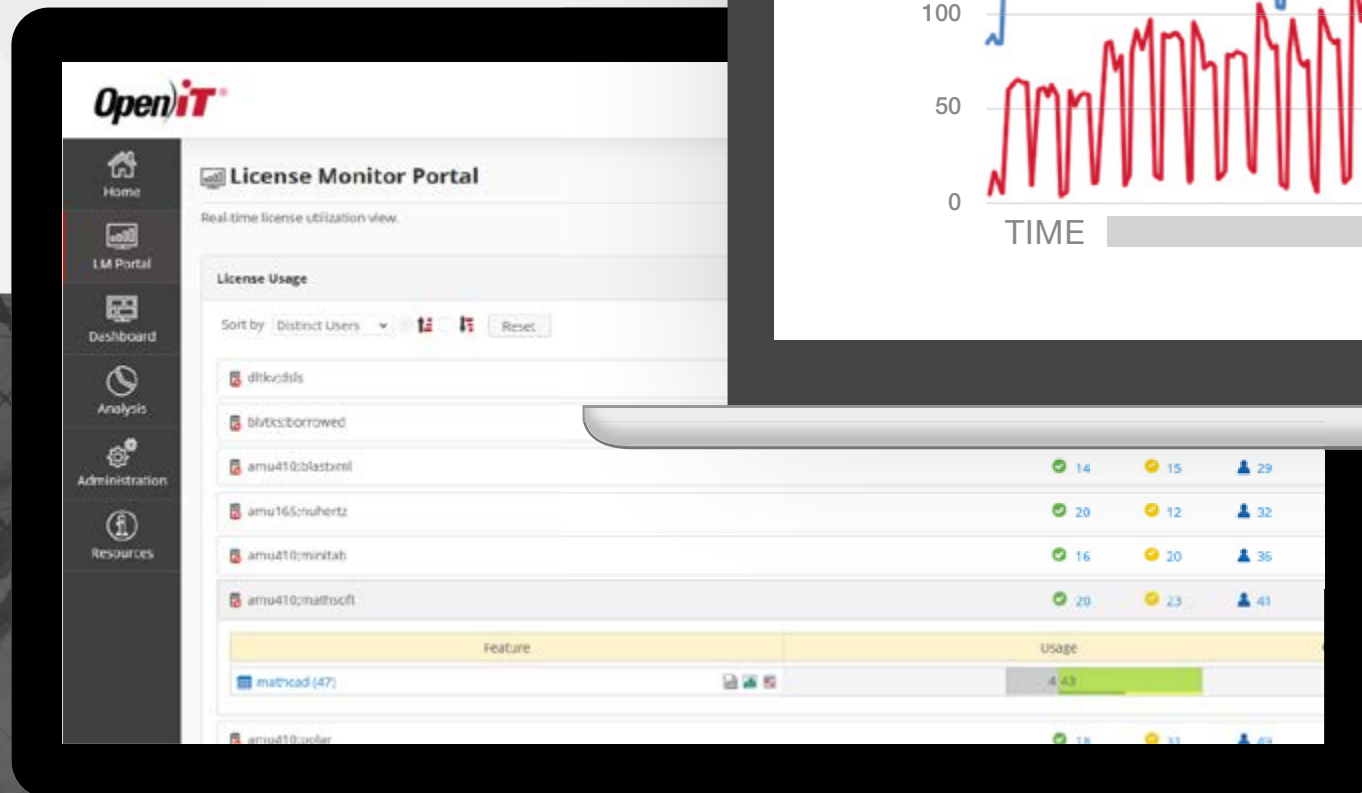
100

50

0

TIME

Open iT

Home

LM Portal

Dashboard

Analysis

Administration

Resources

License Monitor Portal

Real-time license utilization view.

License Usage

Sort by Distinct Users Reset

dltkv:dsls

blvtks:borrowed

amu410:blastxml 14 15 29

amu165:nuhertz 20 12 32

amu410:minitab 16 20 36

amu410:mathsoft 20 23 41

| Feature | Usage |
|---|---|
| mathcad (47) | 4 43 |

amu410:poler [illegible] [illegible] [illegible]